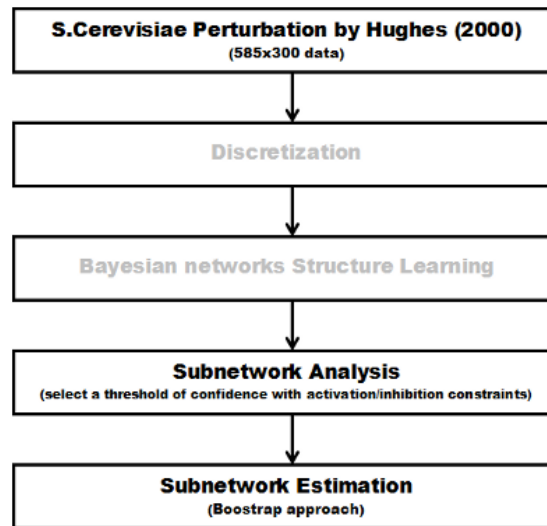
S.Cerevisiae Perturbation by Hughes (2000)
(585x300 data)

Discretization

Bayesian networks Structure Learning

Subnetwork Analysis
(select a threshold of confidence with activation/inhibition constraints)

Subnetwork Estimation
(Boostrap approach)